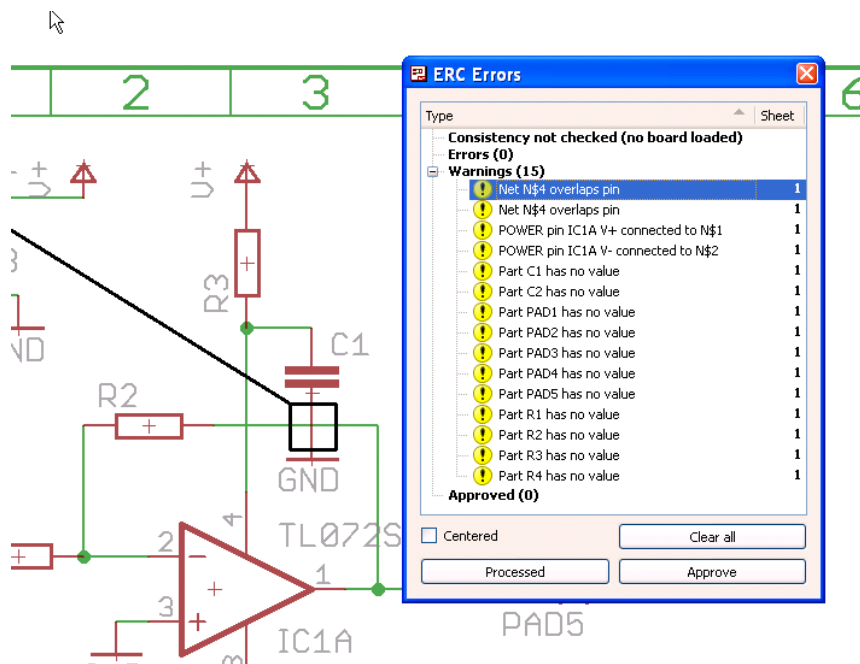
2
3
6
V+
V+
R3
C1
R2
GND
TL072S
1
2
3
4
8
IC1A
PAD5
ND
3

ERC Errors

| Type | Sheet |
|---|---|
| Consistency not checked (no board loaded) | |
| Errors (0) | |
| Warnings (15) | |
| Net N$4 overlaps pin | 1 |
| Net N$4 overlaps pin | 1 |
| POWER pin IC1A V+ connected to N$1 | 1 |
| POWER pin IC1A V- connected to N$2 | 1 |
| Part C1 has no value | 1 |
| Part C2 has no value | 1 |
| Part PAD1 has no value | 1 |
| Part PAD2 has no value | 1 |
| Part PAD3 has no value | 1 |
| Part PAD4 has no value | 1 |
| Part PAD5 has no value | 1 |
| Part R1 has no value | 1 |
| Part R2 has no value | 1 |
| Part R3 has no value | 1 |
| Part R4 has no value | 1 |
| Approved (0) | |

Centered
Clear all
Processed
Approve